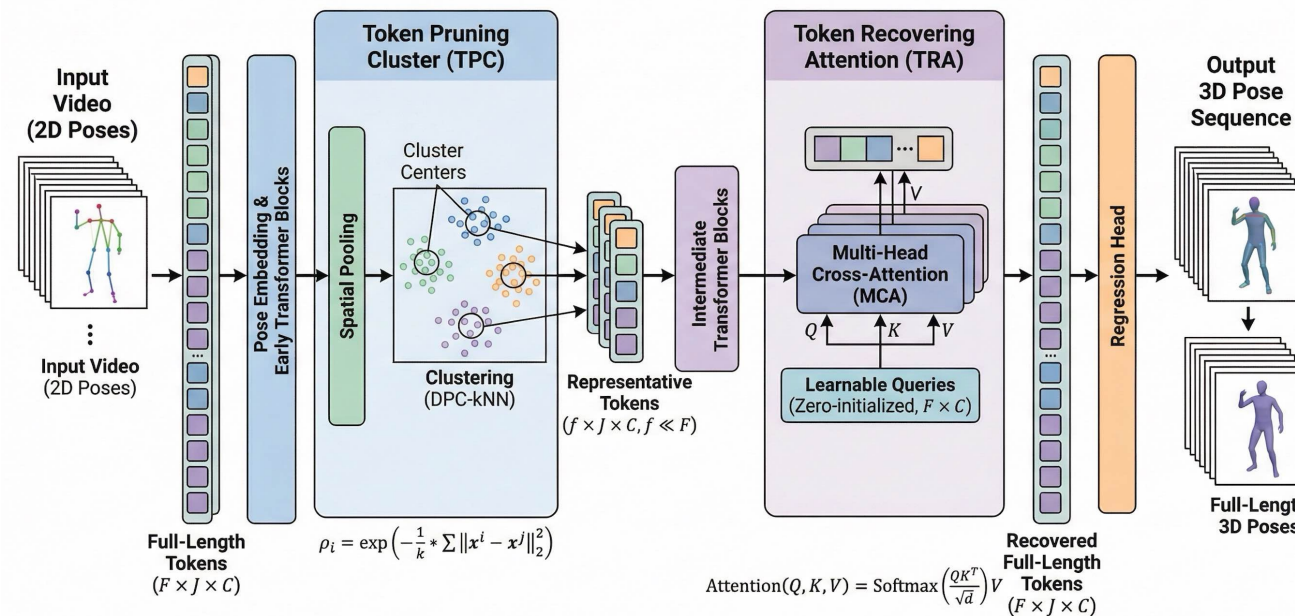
Input Video (2D Poses)

Input Video (2D Poses)

Full-Length Tokens $(F \times J \times C)$

Pose Embedding & Early Transformer Blocks

Token Pruning Cluster (TPC)

Spatial Pooling

Cluster Centers

Clustering (DPC-kNN)

$\rho_i = \exp\left(-\frac{1}{k} * \sum \|x^i - x^j\|_2^2\right)$

Representative Tokens $(f \times J \times C, f \ll F)$

Intermediate Transformer Blocks

Token Recovering Attention (TRA)

$V$

Multi-Head Cross-Attention (MCA)

$Q$ $K$ $V$

Learnable Queries (Zero-initialized, $F \times C$)

$\text{Attention}(Q, K, V) = \text{Softmax}\left(\frac{QK^T}{\sqrt{d}}\right)V$

Recovered Full-Length Tokens $(F \times J \times C)$

Regression Head

Output 3D Pose Sequence

Full-Lengt 3D Poses